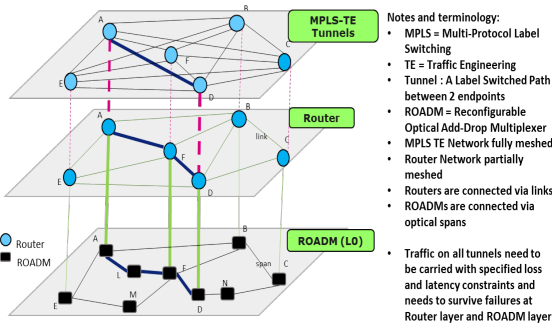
MPLS-TE Tunnels

A
B
C
E
F
D

Router

A
B
link
C
E
F
D

ROADM (L0)

Router
ROADM

A
B
span
C
L
F
N
E
M
D

Notes and terminology:
• MPLS = Multi-Protocol Label Switching
• TE = Traffic Engineering
• Tunnel : A Label Switched Path between 2 endpoints
• ROADM = Reconfigurable Optical Add-Drop Multiplexer
• MPLS TE Network fully meshed
• Router Network partially meshed
• Routers are connected via links
• ROADMs are connected via optical spans

• Traffic on all tunnels need to be carried with specified loss and latency constraints and needs to survive failures at Router layer and ROADM layer